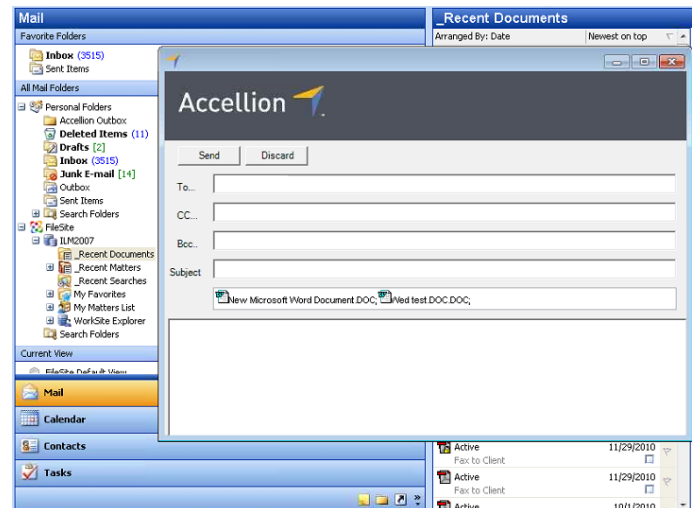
Mail

Favorite Folders

Inbox (3515)
Sent Items

All Mail Folders

Personal Folders
Accellion Outbox
Deleted Items (11)
Drafts [2]
Inbox (3515)
Junk E-mail [14]
Outbox
Sent Items
Search Folders
FileSite
ILM2007
_Recent Documents
_Recent Matters
_Recent Searches
My Favorites
My Matters List
WorkSite Explorer
Search Folders

Current View

FileSite Default View

Mail

Calendar

Contacts

Tasks

_Recent Documents

Arranged By: Date

Newest on top

Accellion

Send

Discard

To...

CC...

Bcc..

Subject

New Microsoft Word Document.DOC; Wed test.DOC.DOC;

Active
Fax to Client
11/29/2010

Active
Fax to Client
11/29/2010

Active
10/1/2010